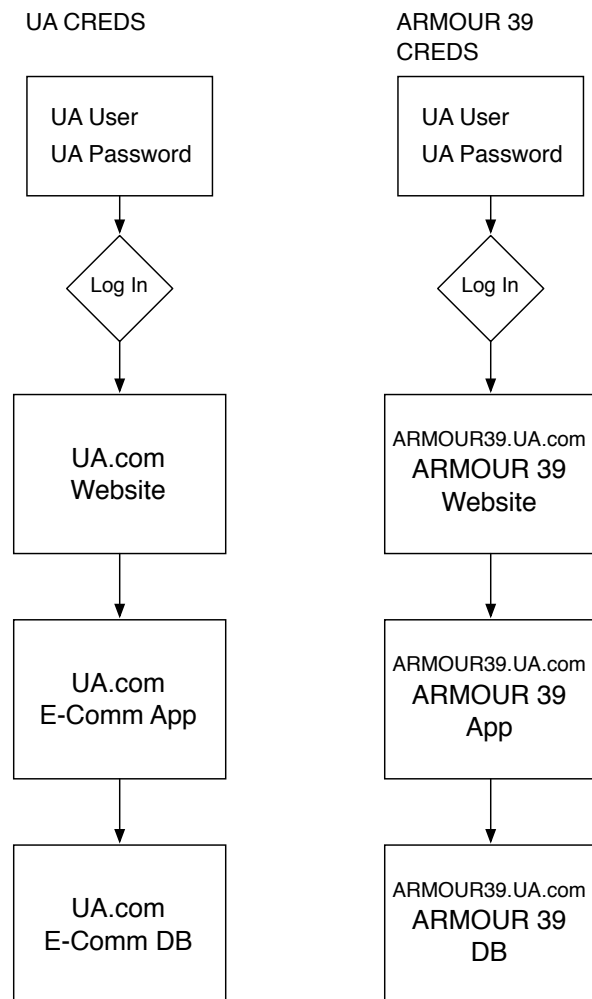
UA CREDS

UA User
UA Password

Log In

UA.com
Website

UA.com
E-Comm App

UA.com
E-Comm DB

ARMOUR 39
CREDS

UA User
UA Password

Log In

ARMOUR39.UA.com
ARMOUR 39
Website

ARMOUR39.UA.com
ARMOUR 39
App

ARMOUR39.UA.com
ARMOUR 39
DB